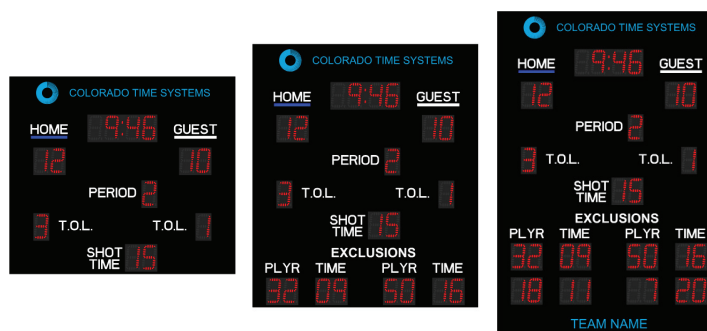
COLORADO TIME SYSTEMS

HOME 9:46 GUEST

12 10

PERIOD 2

3 T.O.L. T.O.L. 1

SHOT TIME 15

COLORADO TIME SYSTEMS

HOME 9:46 GUEST

12 10

PERIOD 2

3 T.O.L. T.O.L. 1

SHOT TIME 15

EXCLUSIONS

PLYR TIME PLYR TIME

32 09 50 16

COLORADO TIME SYSTEMS

HOME 9:46 GUEST

12 10

PERIOD 2

3 T.O.L. T.O.L. 1

SHOT TIME 15

EXCLUSIONS

PLYR TIME PLYR TIME

32 09 50 16

18 11 37 20

TEAM NAME